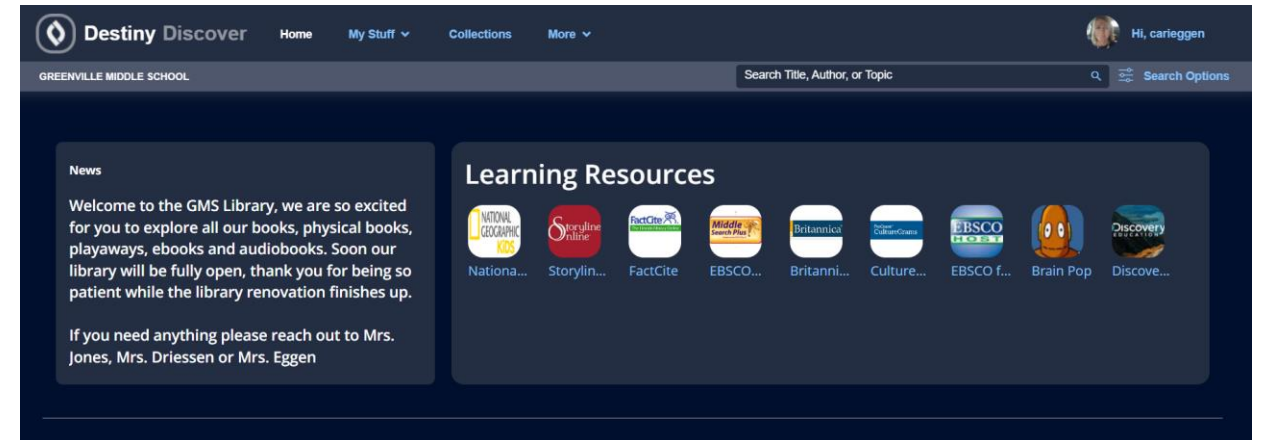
Destiny Discover Home My Stuff Collections More Hi, carieggen

GREENVILLE MIDDLE SCHOOL Search Title, Author, or Topic Search Options

News

Welcome to the GMS Library, we are so excited for you to explore all our books, physical books, playaways, ebooks and audiobooks. Soon our library will be fully open, thank you for being so patient while the library renovation finishes up.

If you need anything please reach out to Mrs. Jones, Mrs. Driessen or Mrs. Eggen

Learning Resources

NATIONAL GEOGRAPHIC KIDS Nationa...

Storyline Online Storylin...

FactCite FactCite

Middle Search Plus EBSCO...

Britannica Britanni...

CultureGrams Culture...

EBSCO HOST EBSCO f...

Brain Pop

Discovery EDUCATION Discove...